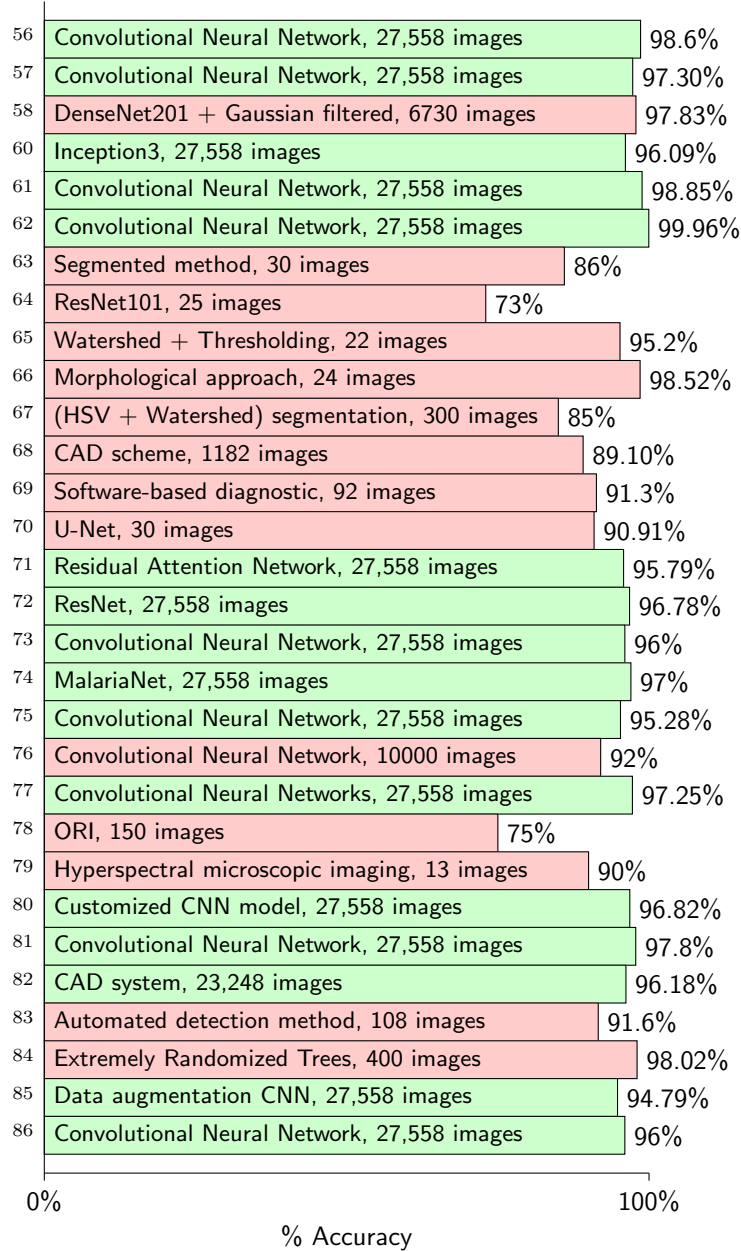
56 Convolutional Neural Network, 27,558 images 98.6%
57 Convolutional Neural Network, 27,558 images 97.30%
58 DenseNet201 + Gaussian filtered, 6730 images 97.83%
60 Inception3, 27,558 images 96.09%
61 Convolutional Neural Network, 27,558 images 98.85%
62 Convolutional Neural Network, 27,558 images 99.96%
63 Segmented method, 30 images 86%
64 ResNet101, 25 images 73%
65 Watershed + Thresholding, 22 images 95.2%
66 Morphological approach, 24 images 98.52%
67 (HSV + Watershed) segmentation, 300 images 85%
68 CAD scheme, 1182 images 89.10%
69 Software-based diagnostic, 92 images 91.3%
70 U-Net, 30 images 90.91%
71 Residual Attention Network, 27,558 images 95.79%
72 ResNet, 27,558 images 96.78%
73 Convolutional Neural Network, 27,558 images 96%
74 MalariaNet, 27,558 images 97%
75 Convolutional Neural Network, 27,558 images 95.28%
76 Convolutional Neural Network, 10000 images 92%
77 Convolutional Neural Networks, 27,558 images 97.25%
78 ORI, 150 images 75%
79 Hyperspectral microscopic imaging, 13 images 90%
80 Customized CNN model, 27,558 images 96.82%
81 Convolutional Neural Network, 27,558 images 97.8%
82 CAD system, 23,248 images 96.18%
83 Automated detection method, 108 images 91.6%
84 Extremely Randomized Trees, 400 images 98.02%
85 Data augmentation CNN, 27,558 images 94.79%
86 Convolutional Neural Network, 27,558 images 96%

0% 100%
% Accuracy